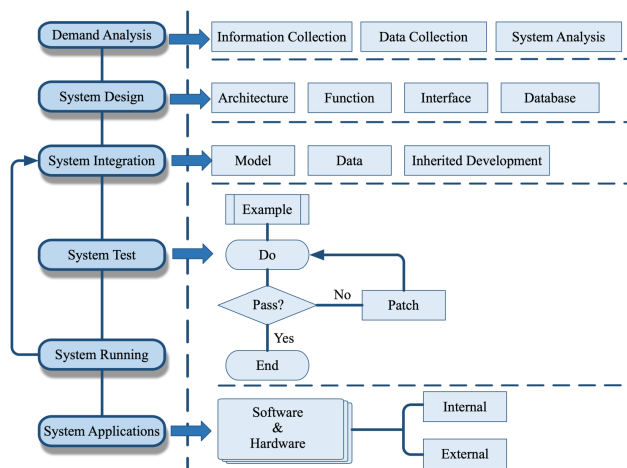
Demand Analysis

Information Collection

Data Collection

System Analysis

System Design

Architecture

Function

Interface

Database

System Integration

Model

Data

Inherited Development

System Test

Example

Do

Pass?

No

Patch

Yes

End

System Running

System Applications

Software & Hardware

Internal

External